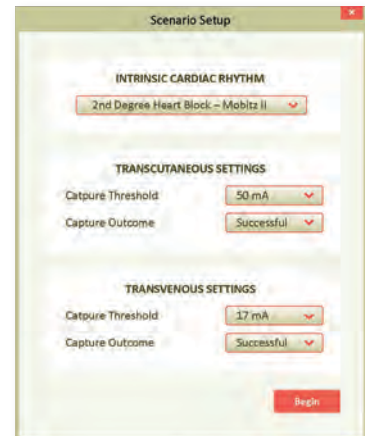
Scenario Setup

INTRINSIC CARDIAC RHYTHM

2nd Degree Heart Block – Mobitz II

TRANSCUTANEOUS SETTINGS

Catpure Threshold 50 mA

Capture Outcome Successful

TRANSVENOUS SETTINGS

Catpure Threshold 17 mA

Capture Outcome Successful

Begin